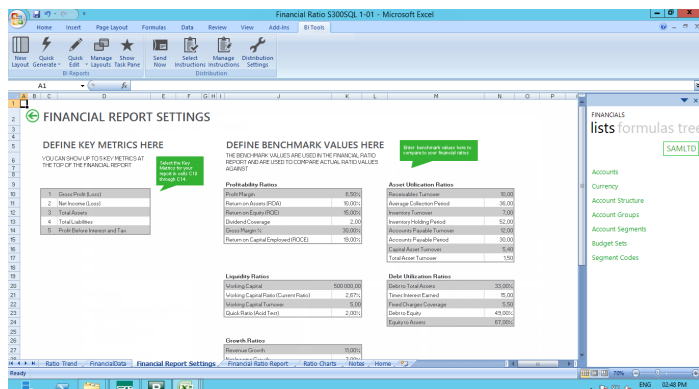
Financial Ratio S300SQL 1-01 - Microsoft Excel

Home Insert Page Layout Formulas Data Review View Add-Ins BI Tools

New Layout Quick Generate Quick Edit Manage Layouts Show Task Pane
BI Reports
Send Now Select Instructions Manage Instructions Distribution Settings
Distribution

A1

FINANCIAL REPORT SETTINGS

DEFINE KEY METRICS HERE

YOU CAN SHOW UP TO 5 KEY METRICS AT THE TOP OF THE FINANCIAL REPORT

Select the Key Metrics for your report in cells C10 through C14

| 1 | Gross Profit (Loss) |
|---|---|
| 2 | Net Income (Loss) |
| 3 | Total Assets |
| 4 | Total Liabilities |
| 5 | Profit Before Interest and Tax |

DEFINE BENCHMARK VALUES HERE

THE BENCHMARK VALUES ARE USED IN THE FINANCIAL RATIO REPORT AND ARE USED TO COMPARE ACTUAL RATIO VALUES AGAINST

Enter benchmark values here to compare to your financial ratios

Profitability Ratios

| Profit Margin | 8,50% |
|---|---|
| Return on Assets (ROA) | 10,00% |
| Return on Equity (ROE) | 15,00% |
| Dividend Coverage | 2,00 |
| Gross Margin % | 30,00% |
| Return on Capital Employed (ROCE) | 19,00% |

Asset Utilization Ratios

| Receivables Turnover | 10,00 |
|---|---|
| Average Collection Period | 36,00 |
| Inventory Turnover | 7,00 |
| Inventory Holding Period | 52,00 |
| Accounts Payable Turnover | 12,00 |
| Accounts Payable Period | 30,00 |
| Capital Asset Turnover | 3,40 |
| Total Asset Turnover | 1,50 |

Liquidity Ratios

| Working Capital | 500 000,00 |
|---|---|
| Working Capital Ratio (Current Ratio) | 2,67% |
| Working Capital Turnover | 5,00 |
| Quick Ratio (Acid Test) | 2,00% |

Debt Utilization Ratios

| Debt to Total Assets | 33,00% |
|---|---|
| Times Interest Earned | 15,00 |
| Fixed Charges Coverage | 5,50 |
| Debt to Equity | 49,00% |
| Equity to Assets | 67,00% |

Growth Ratios

| Revenue Growth | 11,00% |
|---|---|

Ratio Trend | FinancialData | Financial Report Settings | Financial Ratio Report | Ratio Charts | Notes | Home

Ready

FINANCIALS
lists formulas tree
SAMLTD
Accounts
Currency
Account Structure
Account Groups
Account Segments
Budget Sets
Segment Codes

70%
ENG 02:48 PM